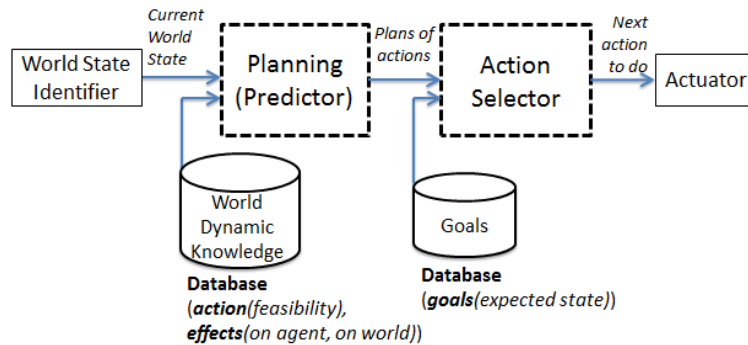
Current World State

World State Identifier

Planning (Predictor)

Plans of actions

Action Selector

Next action to do

Actuator

World Dynamic Knowledge

Database
(action(feasibility), effects(on agent, on world))

Goals

Database
(goals(expected state))